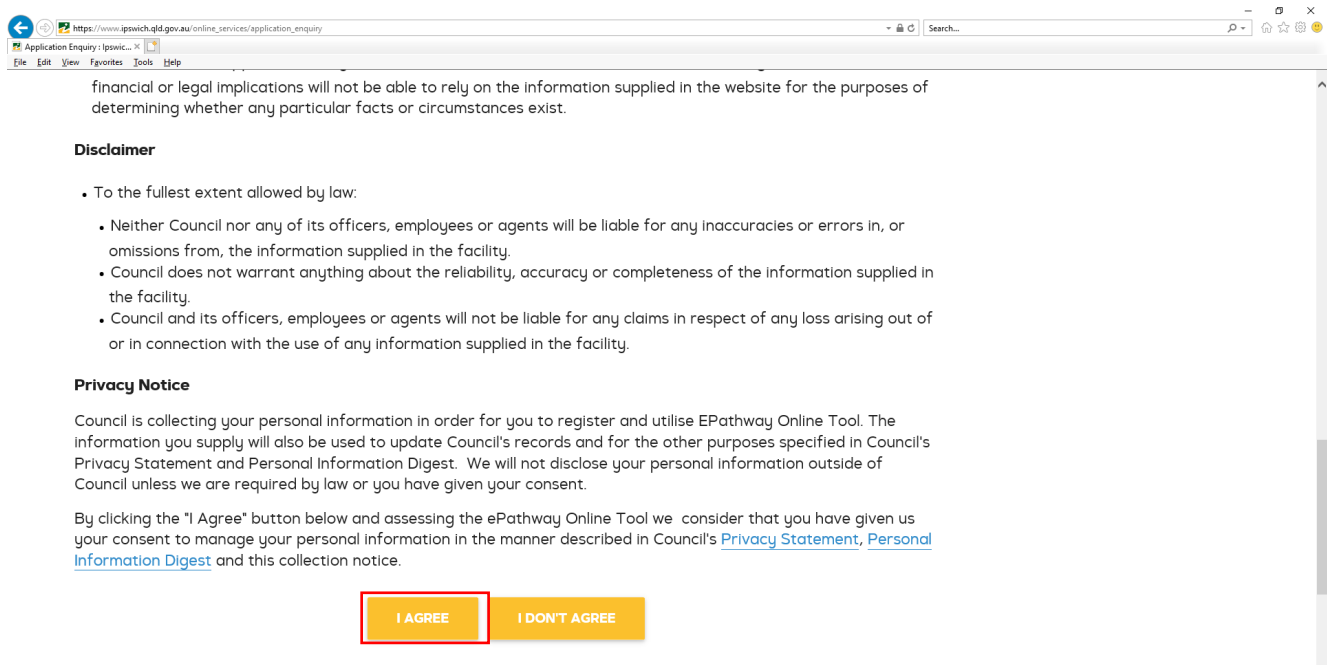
https://www.ipswich.qld.gov.au/online_services/application_enquiry

Search...

Application Enquiry : Ipswic... ×

File Edit View Favorites Tools Help

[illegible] financial or legal implications will not be able to rely on the information supplied in the website for the purposes of determining whether any particular facts or circumstances exist.

**Disclaimer**

- To the fullest extent allowed by law:
  - Neither Council nor any of its officers, employees or agents will be liable for any inaccuracies or errors in, or omissions from, the information supplied in the facility.
  - Council does not warrant anything about the reliability, accuracy or completeness of the information supplied in the facility.
  - Council and its officers, employees or agents will not be liable for any claims in respect of any loss arising out of or in connection with the use of any information supplied in the facility.

**Privacy Notice**

Council is collecting your personal information in order for you to register and utilise EPathway Online Tool. The information you supply will also be used to update Council's records and for the other purposes specified in Council's Privacy Statement and Personal Information Digest. We will not disclose your personal information outside of Council unless we are required by law or you have given your consent.

By clicking the "I Agree" button below and assessing the ePathway Online Tool we consider that you have given us your consent to manage your personal information in the manner described in Council's Privacy Statement, Personal Information Digest and this collection notice.

I AGREE

I DON'T AGREE